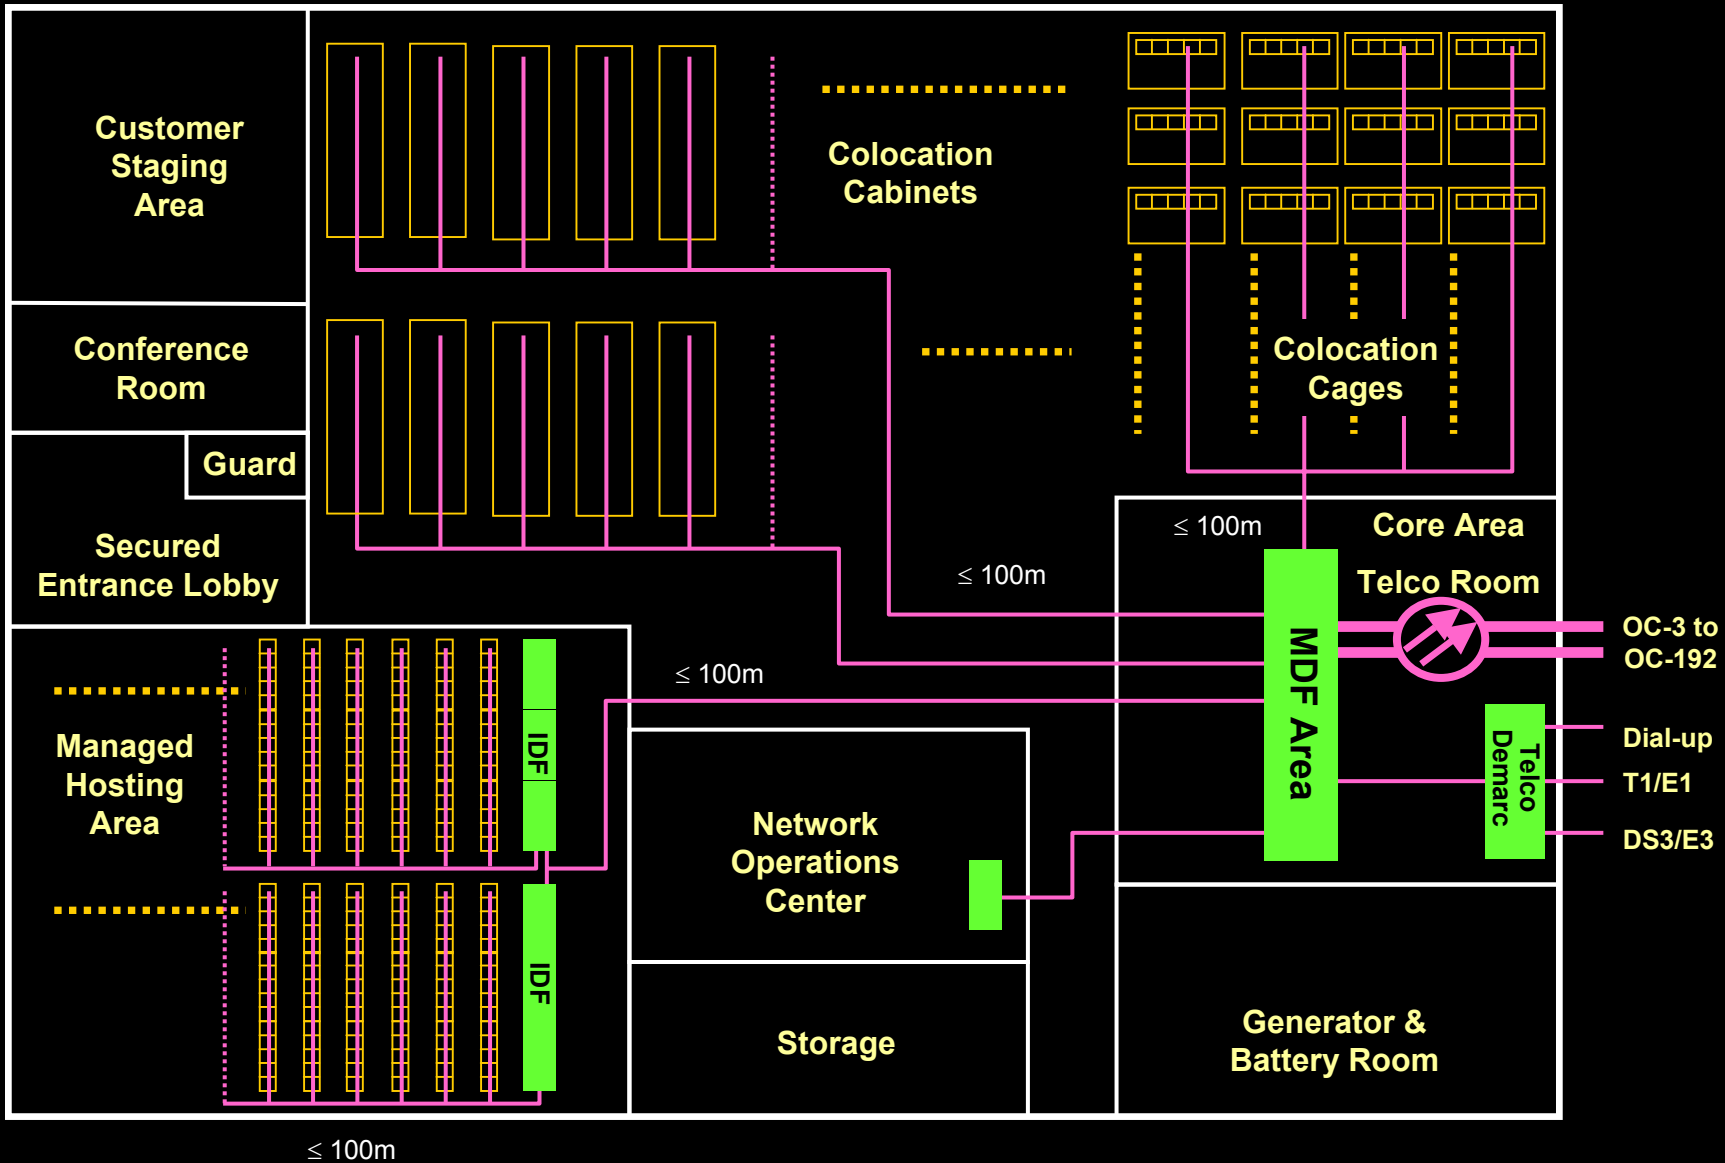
Customer Staging Area

Colocation Cabinets

Conference Room

Colocation Cages

Guard

Secured Entrance Lobby

$\leq$ 100m

Core Area

$\leq$ 100m

Telco Room

MDF Area

OC-3 to OC-192

$\leq$ 100m

Managed Hosting Area

IDF

Telco Demarc

Dial-up

T1/E1

DS3/E3

Network Operations Center

IDF

Storage

Generator & Battery Room

$\leq$ 100m